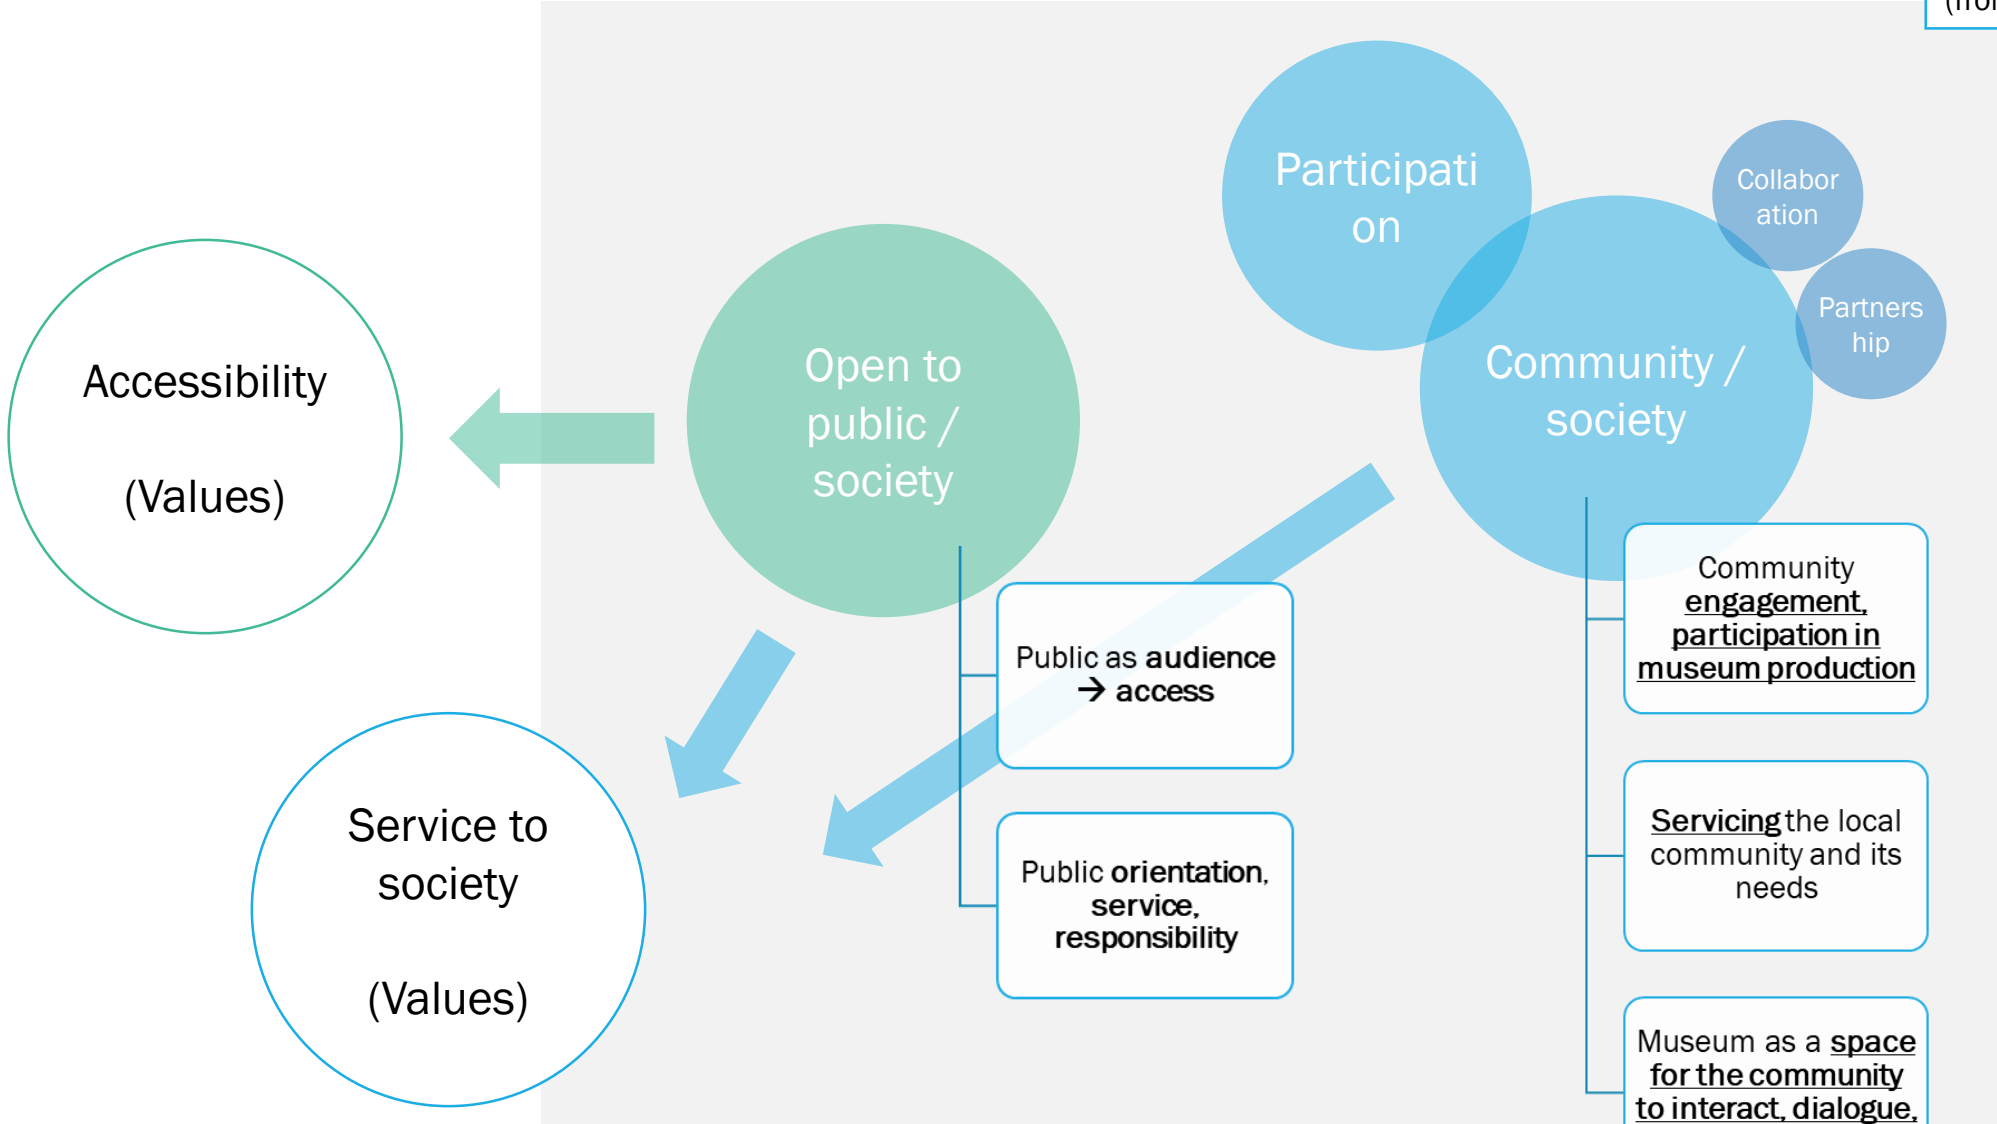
(fro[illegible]

Accessibility

(Values)

Open to public / society

Participation

Collaboration

Partnership

Community / society

Public as audience → access

Public orientation, service, responsibility

Community engagement, participation in museum production

Servicing the local community and its needs

Museum as a space for the community to interact, dialogue,

Service to society

(Values)